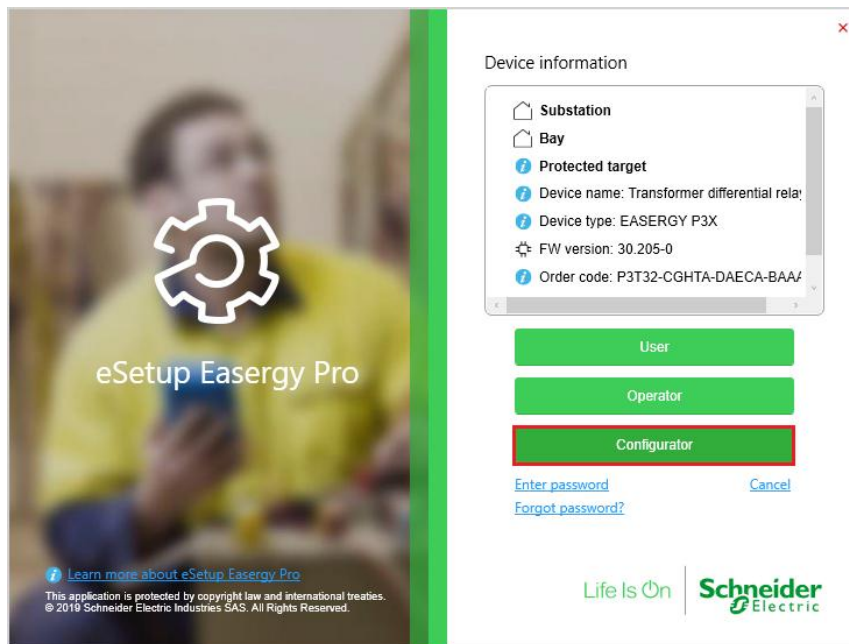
eSetup Easergy Pro

Learn more about eSetup Easergy Pro

This application is protected by copyright law and international treaties.
© 2019 Schneider Electric Industries SAS. All Rights Reserved.

×

Device information

Substation
Bay
Protected target
Device name: Transformer differential relay
Device type: EASERGY P3X
FW version: 30.205-0
Order code: P3T32-CGHTA-DAECA-BAAA

User

Operator

Configurator

Enter password
Cancel
Forgot password?

Life Is On
Schneider Electric